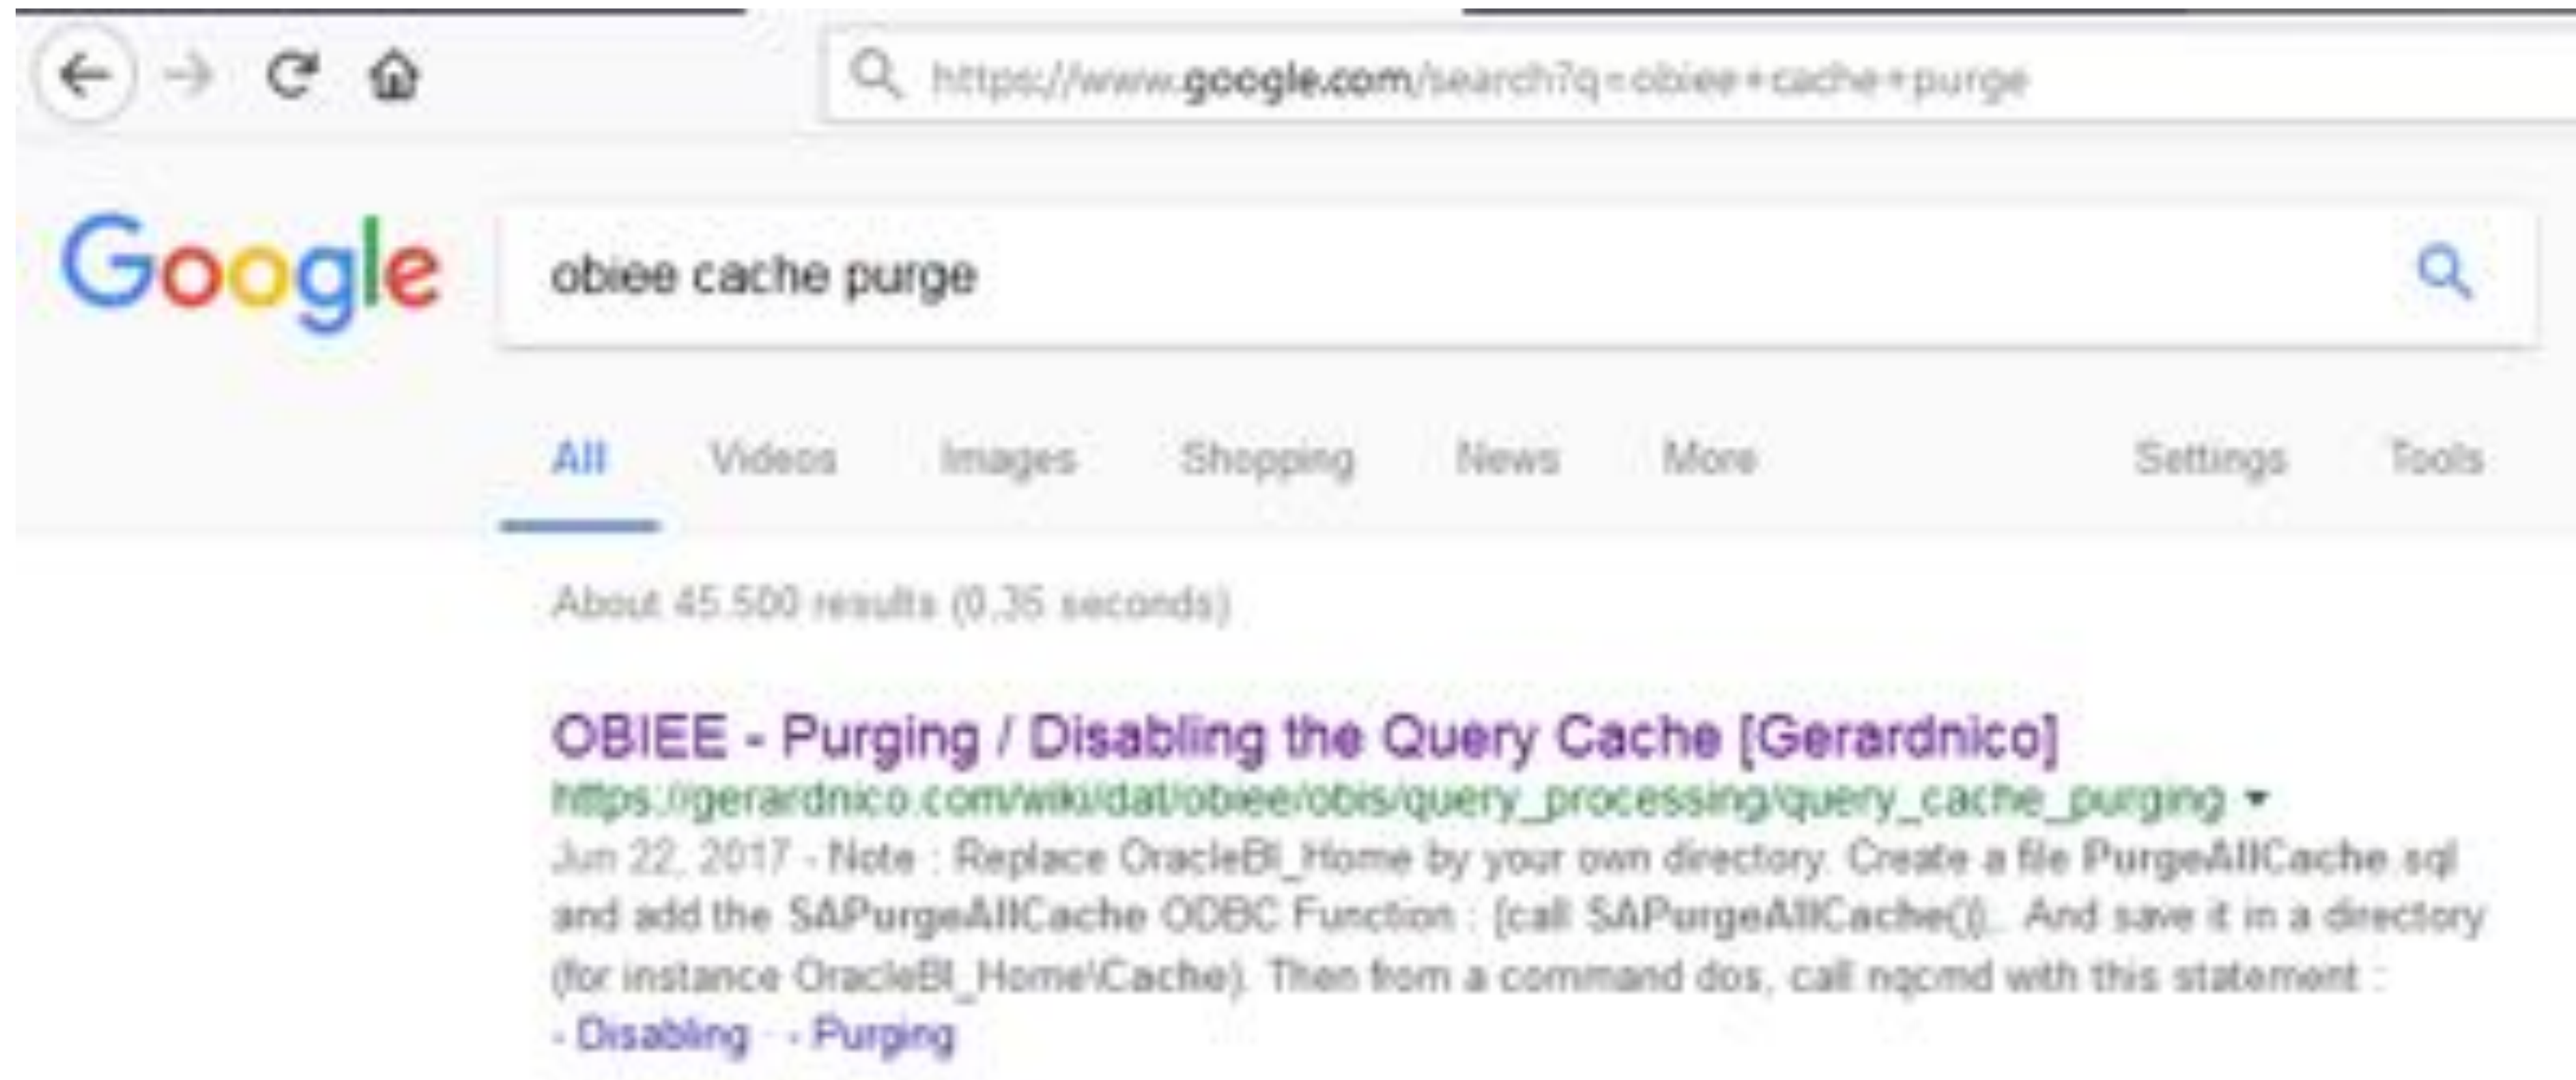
https://www.google.com/search?q=obiee+cache+purge

Google

obiee cache purge

All Videos Images Shopping News More Settings Tools

About 45,500 results (0.36 seconds)

OBIEE - Purging / Disabling the Query Cache [Gerardnico]
https://gerardnico.com/wiki/dat/obiee/obis/query_processing/query_cache_purging
Jun 22, 2017 - Note : Replace OracleBI_Home by your own directory. Create a file PurgeAllCache.sql and add the SAPurgeAllCache ODBC Function : {call SAPurgeAllCache()}... And save it in a directory (for instance OracleBI_Home\Cache). Then from a command dos, call nqcmd with this statement :
- Disabling · - Purging